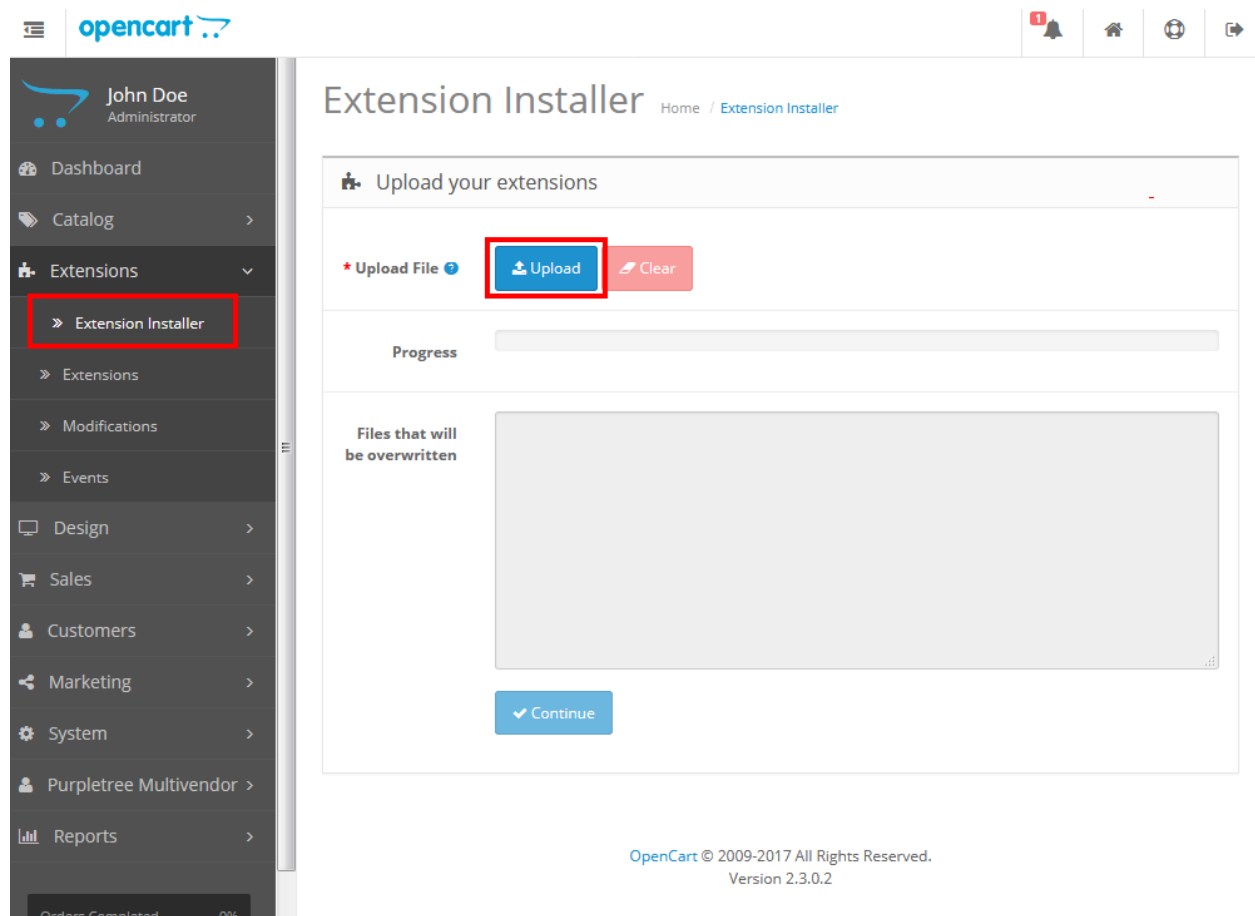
opencart

1

John Doe
Administrator

Dashboard
Catalog
Extensions
» Extension Installer
» Extensions
» Modifications
» Events
Design
Sales
Customers
Marketing
System
Purpletree Multivendor
Reports

Orders Completed 0%

Extension Installer Home / Extension Installer

Upload your extensions

* Upload File Upload Clear

Progress

Files that will be overwritten

Continue

OpenCart © 2009-2017 All Rights Reserved.
Version 2.3.0.2